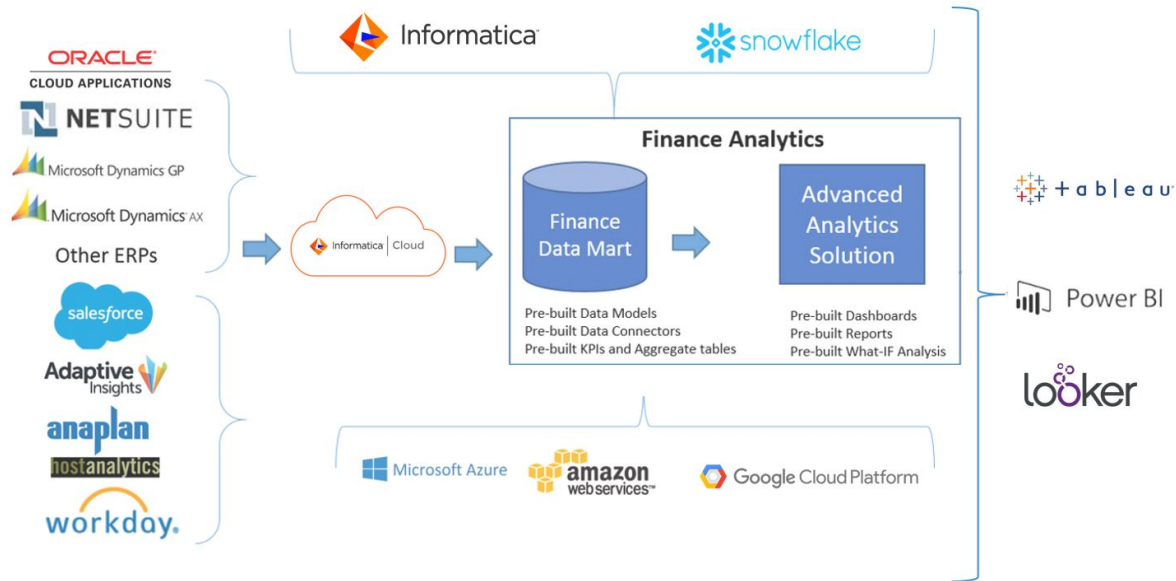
Informatica

snowflake

ORACLE
CLOUD APPLICATIONS

NETSUITE

Microsoft Dynamics GP

Microsoft Dynamics AX

Other ERPs

salesforce

Adaptive Insights

anaplan

hostanalytics

workday.

Informatica | Cloud

Finance Analytics

Finance Data Mart

Advanced Analytics Solution

Pre-built Data Models
Pre-built Data Connectors
Pre-built KPIs and Aggregate tables

Pre-built Dashboards
Pre-built Reports
Pre-built What-IF Analysis

Microsoft Azure

amazon web services

Google Cloud Platform

+ a b l e a u

Power BI

looker